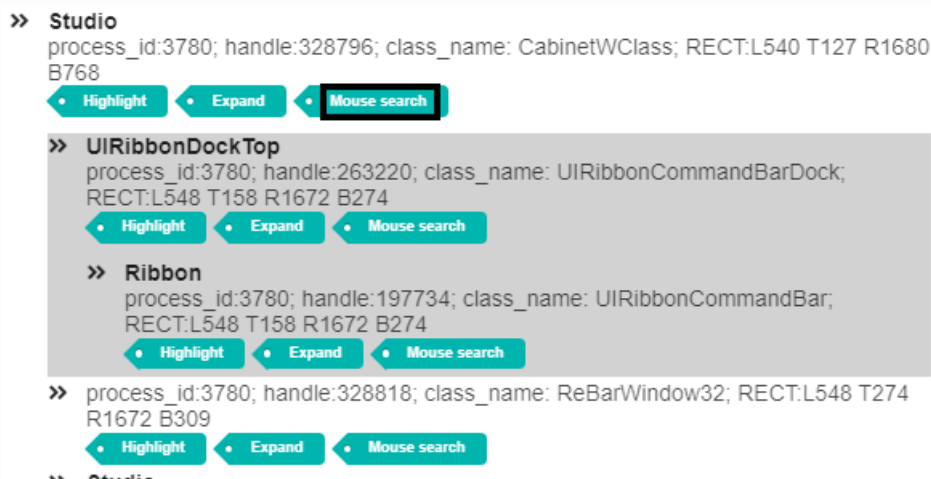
» Studio
process_id:3780; handle:328796; class_name: CabinetWClass; RECT:L540 T127 R1680 B768

Highlight Expand Mouse search

» UIRibbonDockTop
process_id:3780; handle:263220; class_name: UIRibbonCommandBarDock; RECT:L548 T158 R1672 B274

Highlight Expand Mouse search

» Ribbon
process_id:3780; handle:197734; class_name: UIRibbonCommandBar; RECT:L548 T158 R1672 B274

Highlight Expand Mouse search

» process_id:3780; handle:328818; class_name: ReBarWindow32; RECT:L548 T274 R1672 B309

Highlight Expand Mouse search

» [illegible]